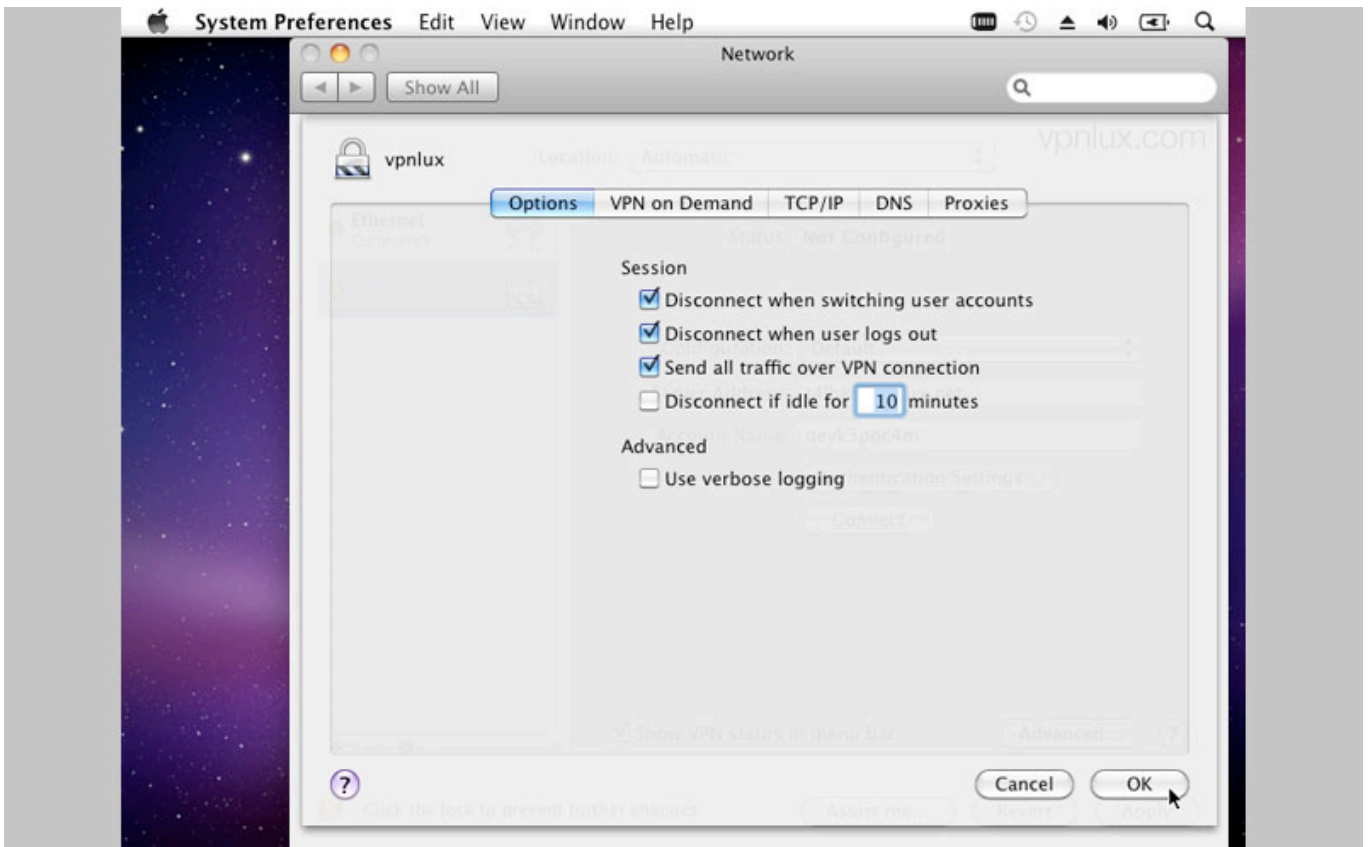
System Preferences Edit View Window Help

Network

Show All

vpnlux.com

vpnlux

Location: Automatic

Options | VPN on Demand | TCP/IP | DNS | Proxies

Ethernet
Connected

Status: Not Configured

Session

Disconnect when switching user accounts

Disconnect when user logs out

Send all traffic over VPN connection

Disconnect if idle for 10 minutes

Account Name: qeyk3pgc4m

Advanced

Use verbose logging

Authentication Settings...

Connect

Show VPN status in menu bar

Advanced...

?

?

Cancel

OK

Click the lock to prevent further changes.

Assist me...

Revert

Apply